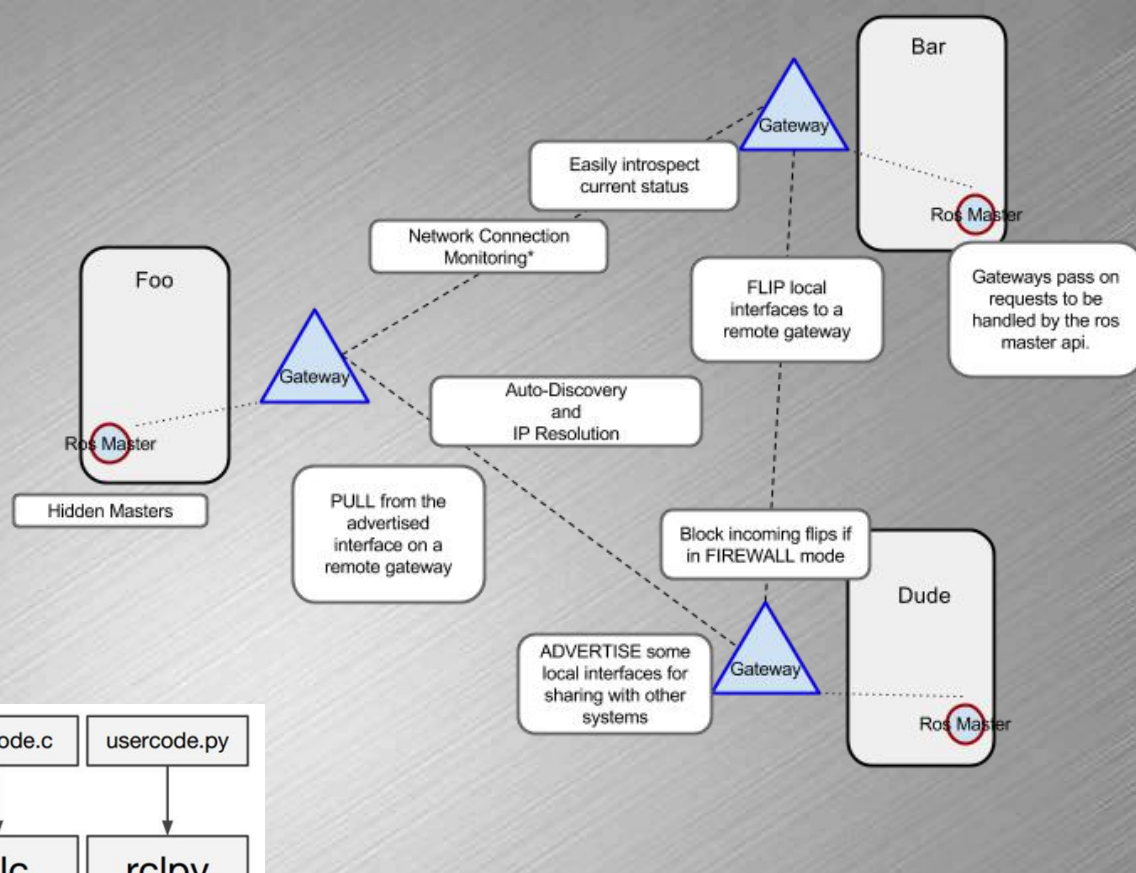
Bar

Gateway

Easily introspect current status

Ros Master

Network Connection Monitoring*

Foo

FLIP local interfaces to a remote gateway

Gateways pass on requests to be handled by the ros master api.

Gateway

Auto-Discovery and IP Resolution

Ros Master

Hidden Masters

PULL from the advertised interface on a remote gateway

Block incoming flips if in FIREWALL mode

Dude

ADVERTISE some local interfaces for sharing with other systems

Gateway

Ros Master

ode.c

usercode.py

lc

rclpy